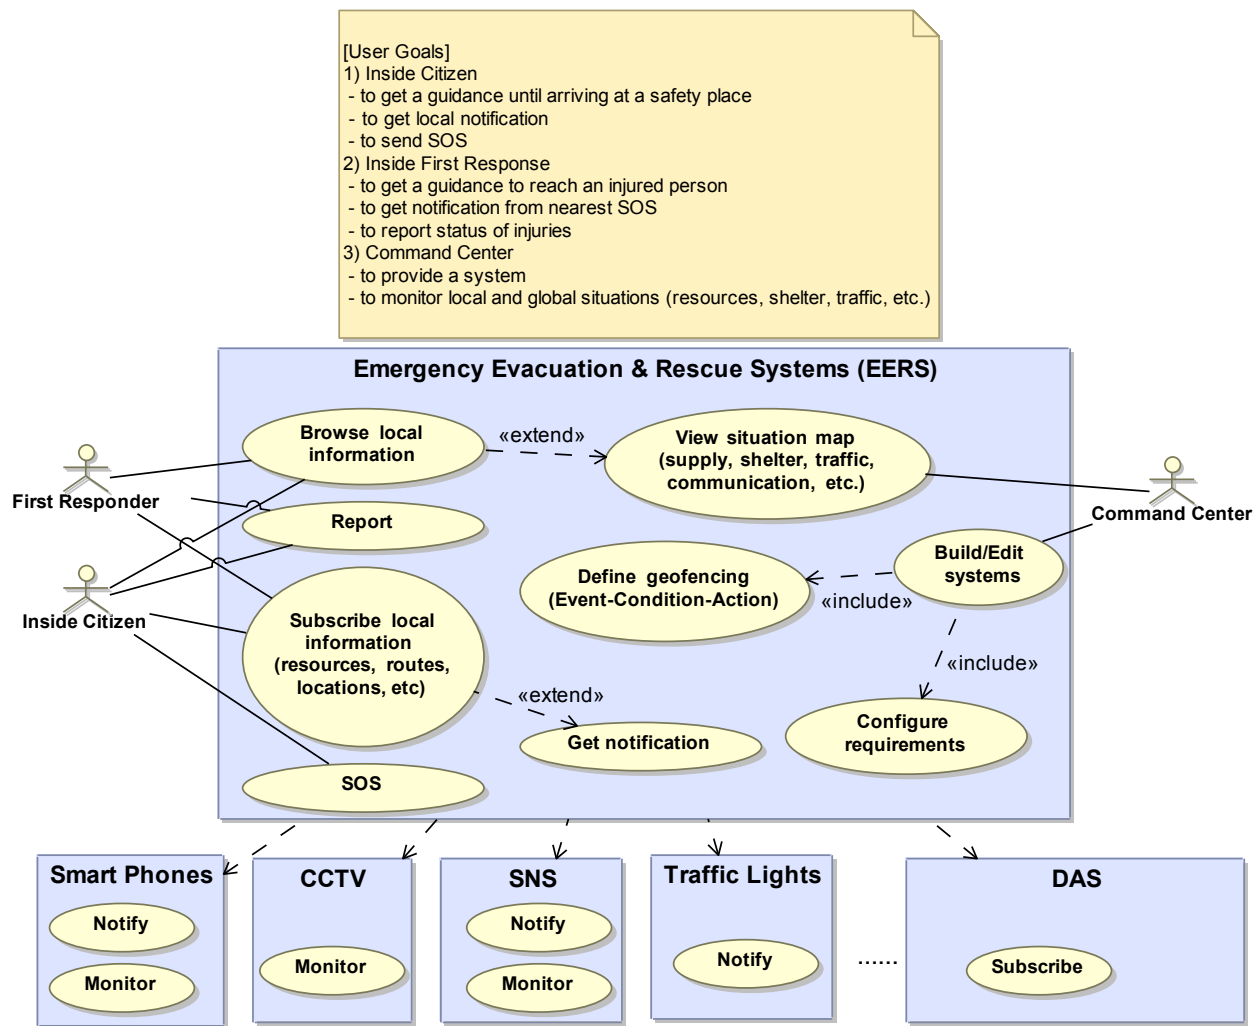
[User Goals]
1) Inside Citizen
- to get a guidance until arriving at a safety place
- to get local notification
- to send SOS
2) Inside First Response
- to get a guidance to reach an injured person
- to get notification from nearest SOS
- to report status of injuries
3) Command Center
- to provide a system
- to monitor local and global situations (resources, shelter, traffic, etc.)

Emergency Evacuation & Rescue Systems (EERS)

First Responder

Inside Citizen

Command Center

Browse local information

«extend»

View situation map (supply, shelter, traffic, communication, etc.)

Report

Build/Edit systems

Define geofencing (Event-Condition-Action)

«include»

«include»

Subscribe local information (resources, routes, locations, etc)

«extend»

Configure requirements

Get notification

SOS

Smart Phones

Notify

Monitor

CCTV

Monitor

SNS

Notify

Monitor

Traffic Lights

Notify

......

DAS

Subscribe